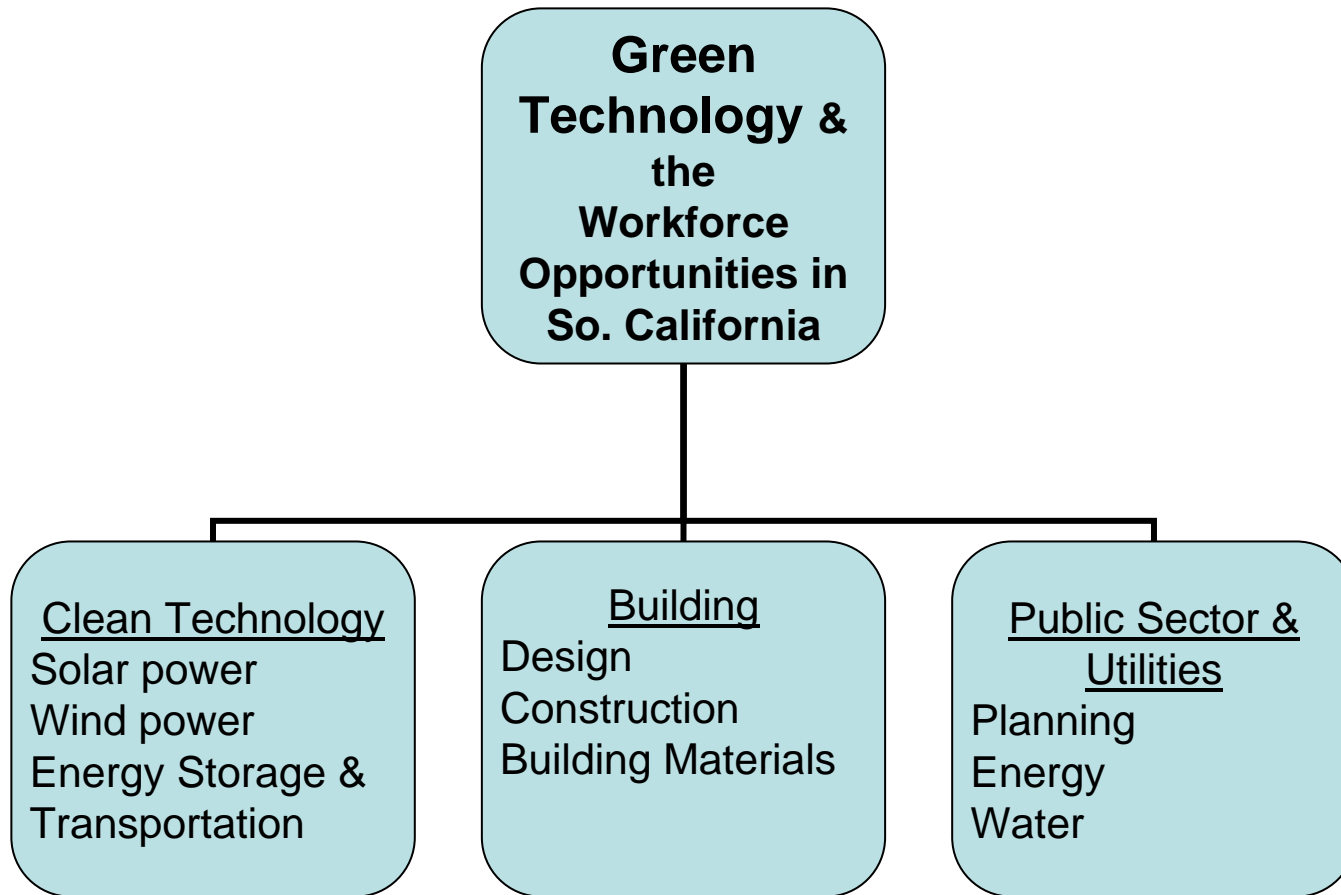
Green Technology & the Workforce Opportunities in So. California

Clean Technology
Solar power
Wind power
Energy Storage & Transportation

Building
Design
Construction
Building Materials

Public Sector & Utilities
Planning
Energy
Water